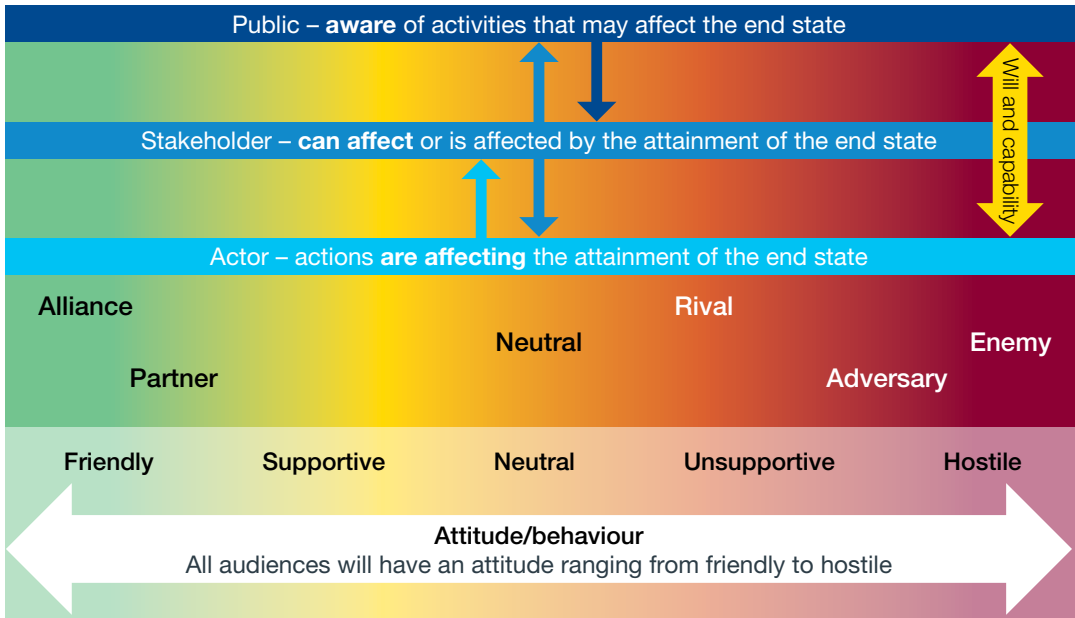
Public – **aware** of activities that may affect the end state

Stakeholder – **can affect** or is affected by the attainment of the end state

Will and capability

Actor – actions **are affecting** the attainment of the end state

Alliance

Partner

Neutral

Rival

Adversary

Enemy

Friendly

Supportive

Neutral

Unsupportive

Hostile

**Attitude/behaviour**
All audiences will have an attitude ranging from friendly to hostile